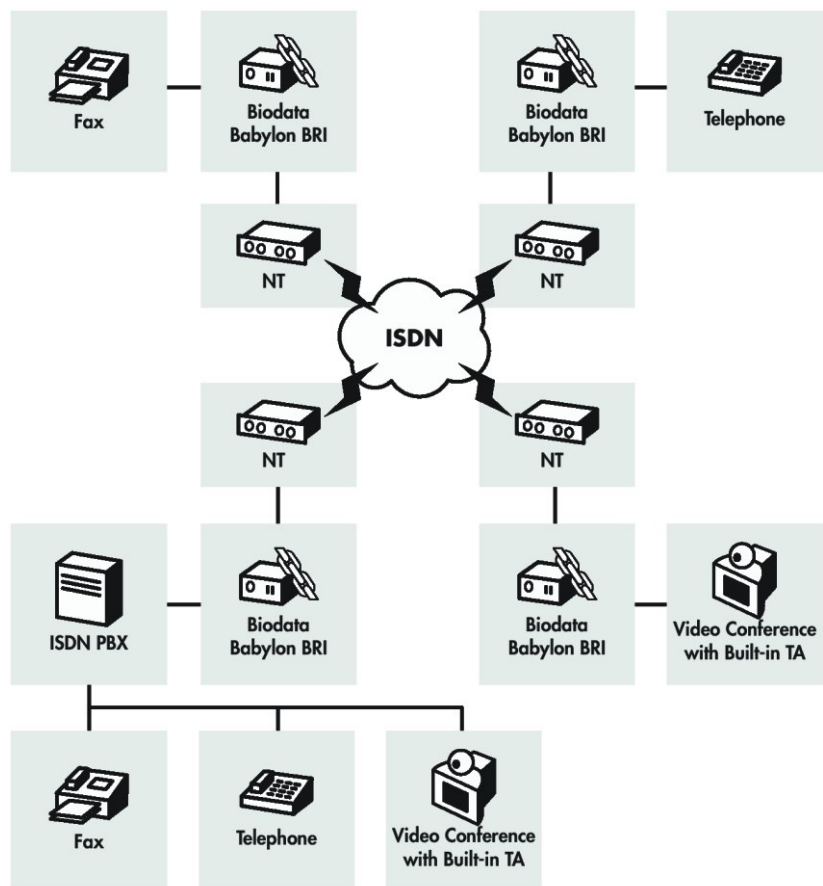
Fax

Biodata Babylon BRI

Biodata Babylon BRI

Telephone

NT

NT

ISDN

NT

NT

ISDN PBX

Biodata Babylon BRI

Biodata Babylon BRI

Video Conference with Built-in TA

Fax

Telephone

Video Conference with Built-in TA